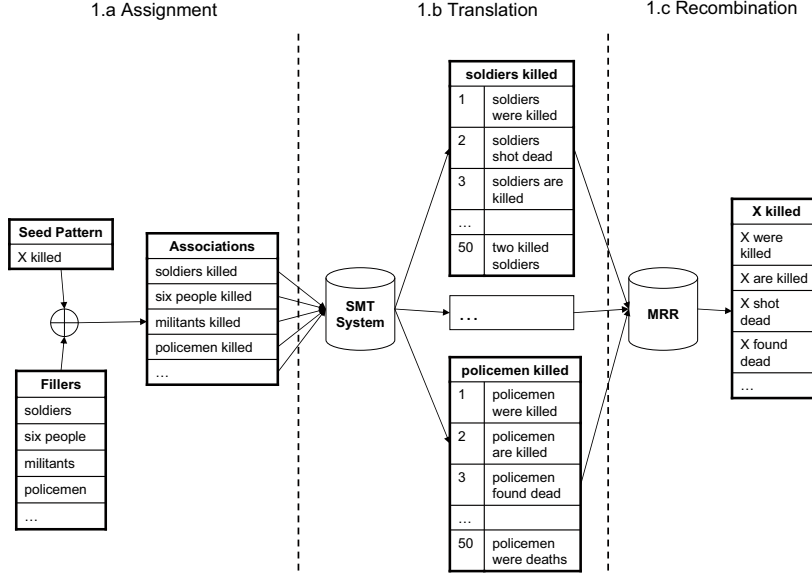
1.a Assignment

1.b Translation

1.c Recombination

| Seed Pattern |
|---|
| X killed |

| Fillers |
|---|
| soldiers |
| six people |
| militants |
| policemen |
| … |

| Associations |
|---|
| soldiers killed |
| six people killed |
| militants killed |
| policemen killed |
| … |

SMT System

| soldiers killed | |
|---|---|
| 1 | soldiers were killed |
| 2 | soldiers shot dead |
| 3 | soldiers are killed |
| … | |
| 50 | two killed soldiers |

…

| policemen killed | |
|---|---|
| 1 | policemen were killed |
| 2 | policemen are killed |
| 3 | policemen found dead |
| … | |
| 50 | policemen were deaths |

MRR

| X killed |
|---|
| X were killed |
| X are killed |
| X shot dead |
| X found dead |
| … |